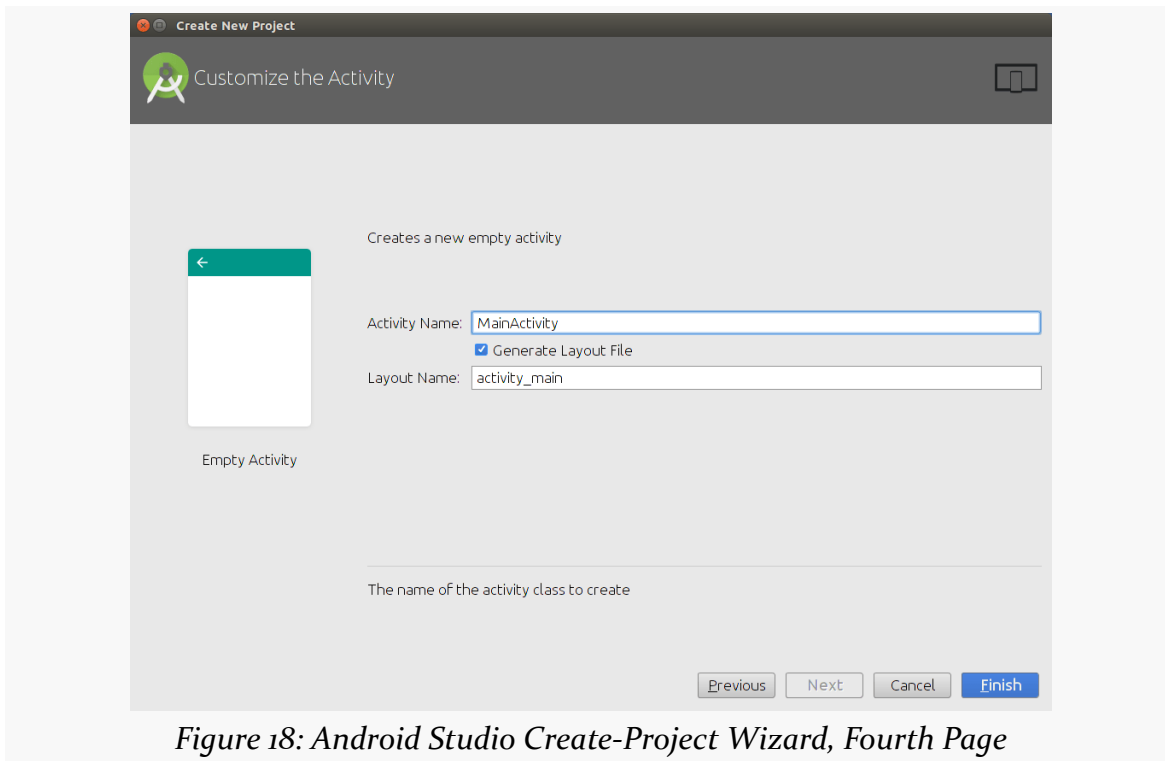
Create New Project

Customize the Activity

Creates a new empty activity

Empty Activity

Activity Name: MainActivity

Generate Layout File

Layout Name: activity_main

The name of the activity class to create

Previous Next Cancel Finish

Figure 18: Android Studio Create-Project Wizard, Fourth Page